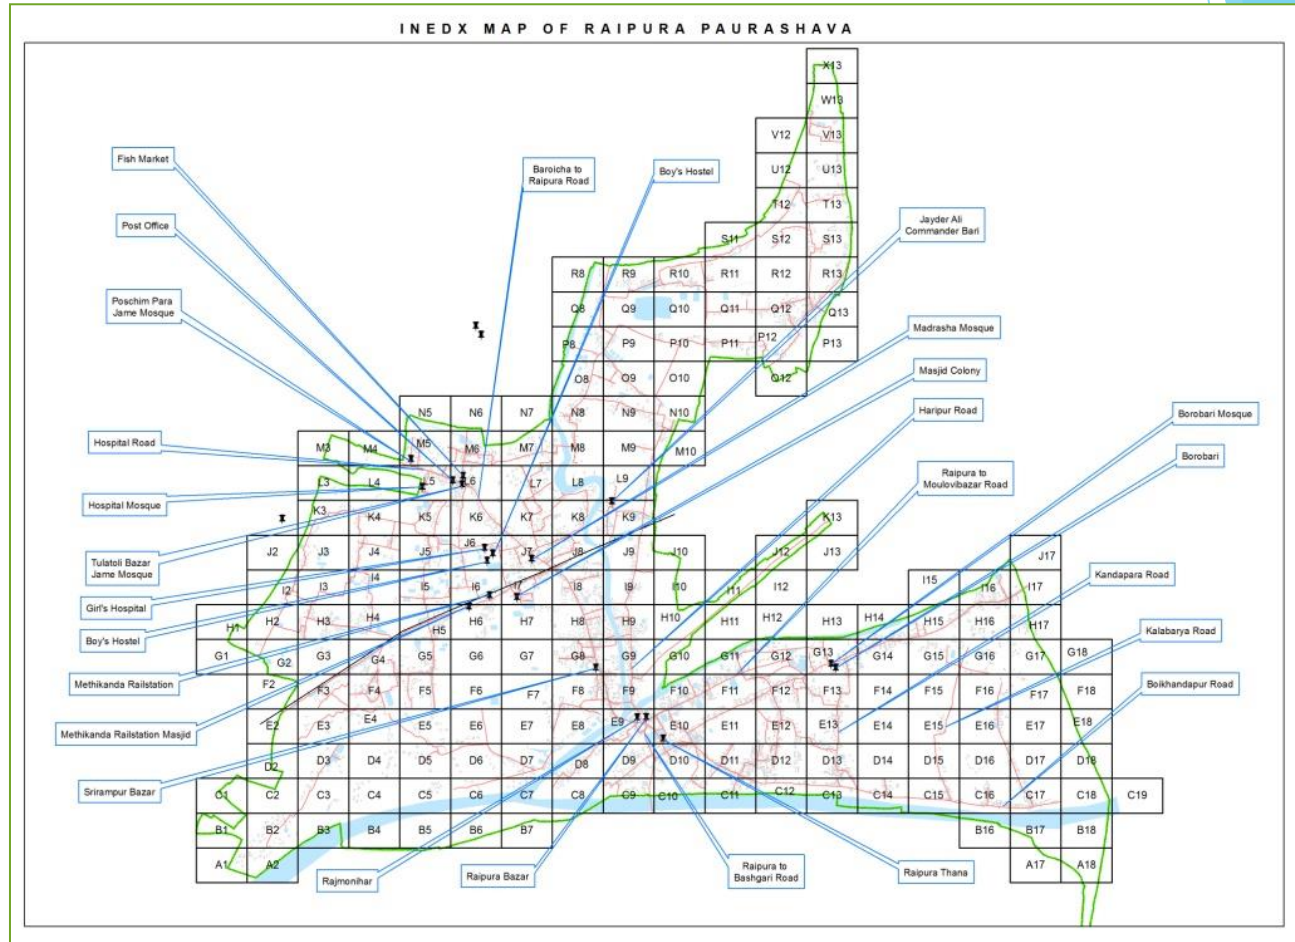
INEDX MAP OF RAIPURA PAURASHAVA

Fish Market
Post Office
Poschim Para Jame Mosque
Hospital Road
Hospital Mosque
Tulatoli Bazar Jame Mosque
Girl's Hospital
Boy's Hostel
Methikanda Railstation
Methikanda Railstation Masjid
Srirampur Bazar
Rajmonihar
Raipura Bazar
Raipura to Bashgari Road
Raipura Thana
Baroicha to Raipura Road
Boy's Hostel
Jayder Ali Commander Bari
Madrasha Mosque
Masjid Colony
Haripur Road
Raipura to Moulovibazar Road
Borobari Mosque
Borobari
Kandapara Road
Kalabarya Road
Boikhandapur Road

X13
W13
V12 V13
U12 U13
T12 T13
S11 S12 S13
R8 R9 R10 R11 R12 R13
Q8 Q9 Q10 Q11 Q12 Q13
P8 P9 P10 P11 P12 P13
O8 O9 O10 O12
N5 N6 N7 N8 N9 N10
M3 M4 M5 M6 M7 M8 M9 M10
L3 L4 L5 L6 L7 L8 L9
K3 K4 K5 K6 K7 K8 K9 K13
J2 J3 J4 J5 J6 J7 J8 J9 J10 J12 J13 J17
I2 I3 I4 I5 I6 I7 I8 I9 I10 I11 I12 I15 I16 I17
H1 H2 H3 H4 H5 H6 H7 H8 H9 H10 H11 H12 H13 H14 H15 H16 H17
G1 G2 G3 G4 G5 G6 G7 G8 G9 G10 G11 G12 G13 G14 G15 G16 G17 G18
F2 F3 F4 F5 F6 F7 F8 F9 F10 F11 F12 F13 F14 F15 F16 F17 F18
E2 E3 E4 E5 E6 E7 E8 E9 E10 E11 E12 E13 E14 E15 E16 E17 E18
D2 D3 D4 D5 D6 D7 D8 D9 D10 D11 D12 D13 D14 D15 D16 D17 D18
C1 C2 C3 C4 C5 C6 C7 C8 C9 C10 C11 C12 C13 C14 C15 C16 C17 C18 C19
B1 B2 B3 B4 B5 B6 B7 B16 B17 B18
A1 A2 A17 A18